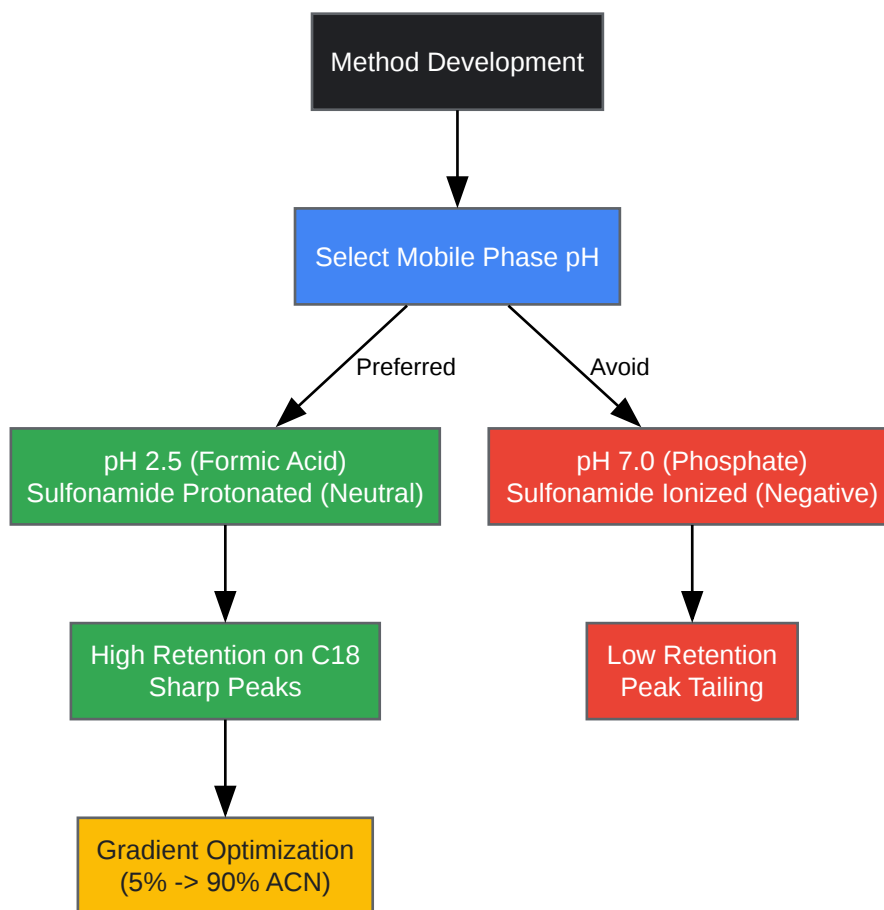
Method Development

Select Mobile Phase pH

Preferred

Avoid

pH 2.5 (Formic Acid)
Sulfonamide Protonated (Neutral)

pH 7.0 (Phosphate)
Sulfonamide Ionized (Negative)

High Retention on C18
Sharp Peaks

Low Retention
Peak Tailing

Gradient Optimization
(5% -> 90% ACN)